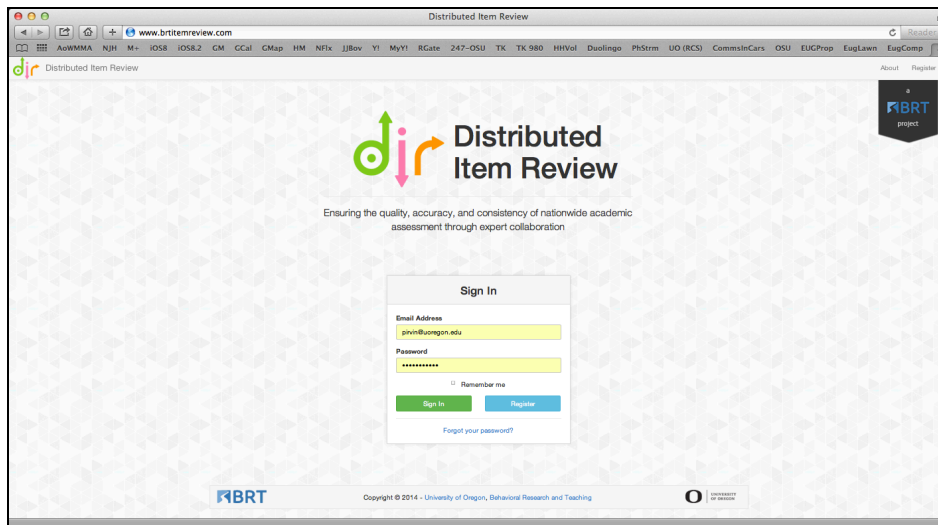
Distributed Item Review

www.brtitemreview.com

Reader

AoWMMA NJH M+ iOS8 iOS8.2 GM GCal GMap HM NFlx JJBov Y! MyY! RGate 247-OSU TK TK 980 HHVol Duolingo PhStrm UO (RCS) CommsInCars OSU EUGProp EugLawn EugComp

dir Distributed Item Review

About Register

a BRT project

dir Distributed Item Review

Ensuring the quality, accuracy, and consistency of nationwide academic assessment through expert collaboration

Sign In

Email Address

pirvin@uoregon.edu

Password

••••••••••••

Remember me

Sign In

Register

Forgot your password?

BRT

Copyright © 2014 - University of Oregon, Behavioral Research and Teaching

O UNIVERSITY OF OREGON